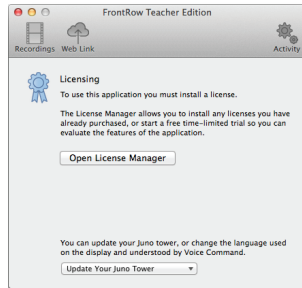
FrontRow Teacher Edition

Recordings Web Link

Activity

Licensing

To use this application you must install a license.

The License Manager allows you to install any licenses you have already purchased, or start a free time-limited trial so you can evaluate the features of the application.

Open License Manager

You can update your Juno tower, or change the language used on the display and understood by Voice Command.

Update Your Juno Tower